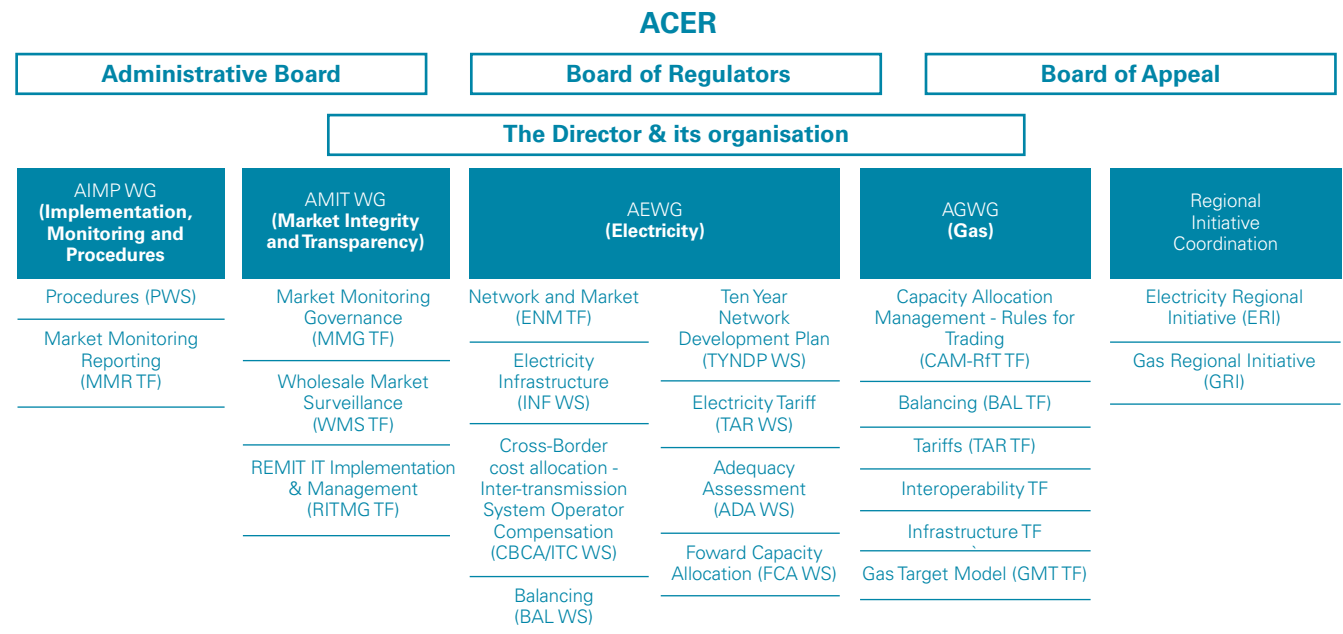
ACER

Administrative Board

Board of Regulators

Board of Appeal

The Director & its organisation

AIMP WG
(Implementation, Monitoring and Procedures)

Procedures (PWS)

Market Monitoring Reporting (MMR TF)

AMIT WG
(Market Integrity and Transparency)

Market Monitoring Governance (MMG TF)

Wholesale Market Surveillance (WMS TF)

REMIT IT Implementation & Management (RITMG TF)

AEWG
(Electricity)

Network and Market (ENM TF)

Electricity Infrastructure (INF WS)

Cross-Border cost allocation - Inter-transmission System Operator Compensation (CBCA/ITC WS)

Balancing (BAL WS)

Ten Year Network Development Plan (TYNDP WS)

Electricity Tariff (TAR WS)

Adequacy Assessment (ADA WS)

Foward Capacity Allocation (FCA WS)

AGWG
(Gas)

Capacity Allocation Management - Rules for Trading (CAM-RfT TF)

Balancing (BAL TF)

Tariffs (TAR TF)

Interoperability TF

Infrastructure TF

Gas Target Model (GMT TF)

Regional Initiative Coordination

Electricity Regional Initiative (ERI)

Gas Regional Initiative (GRI)